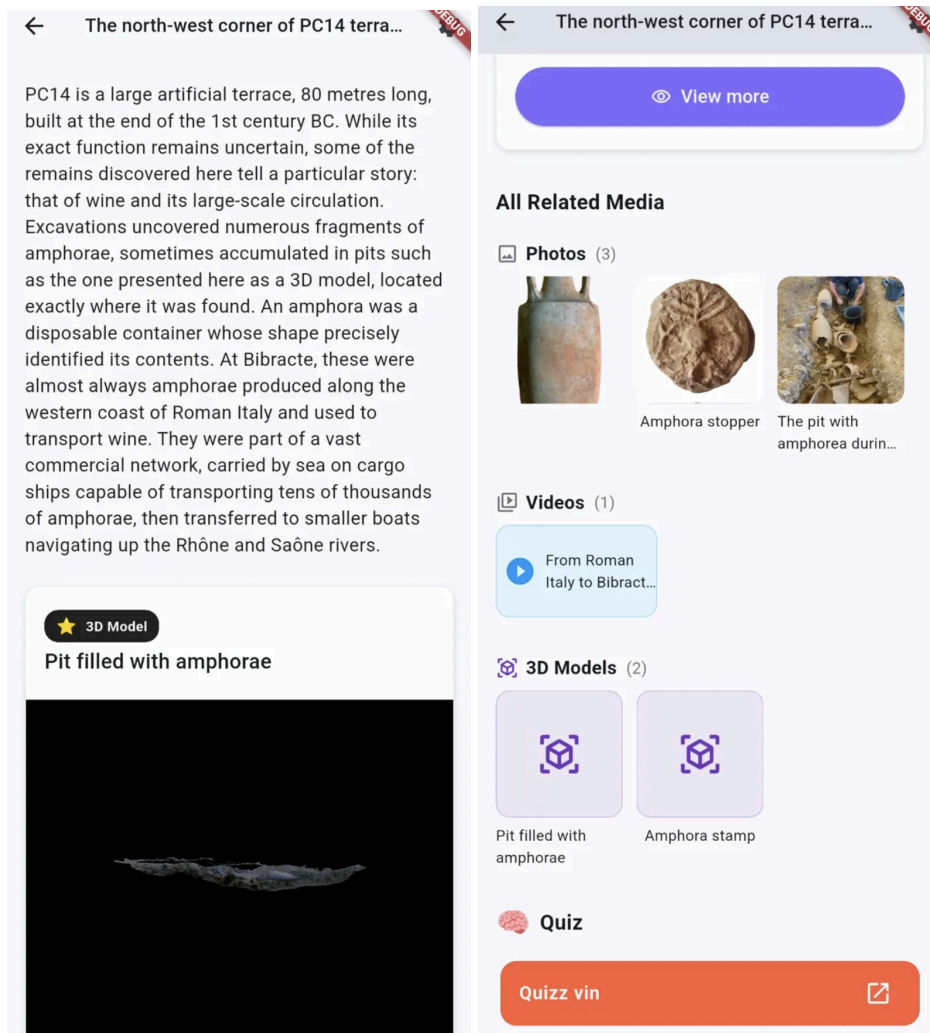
← The north-west corner of PC14 terra...

DEBUG

PC14 is a large artificial terrace, 80 metres long, built at the end of the 1st century BC. While its exact function remains uncertain, some of the remains discovered here tell a particular story: that of wine and its large-scale circulation. Excavations uncovered numerous fragments of amphorae, sometimes accumulated in pits such as the one presented here as a 3D model, located exactly where it was found. An amphora was a disposable container whose shape precisely identified its contents. At Bibracte, these were almost always amphorae produced along the western coast of Roman Italy and used to transport wine. They were part of a vast commercial network, carried by sea on cargo ships capable of transporting tens of thousands of amphorae, then transferred to smaller boats navigating up the Rhône and Saône rivers.

3D Model

Pit filled with amphorae

← The north-west corner of PC14 terra...

DEBUG

View more

All Related Media

Photos (3)

Amphora stopper

The pit with amphorea durin...

Videos (1)

From Roman Italy to Bibract...

3D Models (2)

Pit filled with amphorae

Amphora stamp

Quiz

Quizz vin